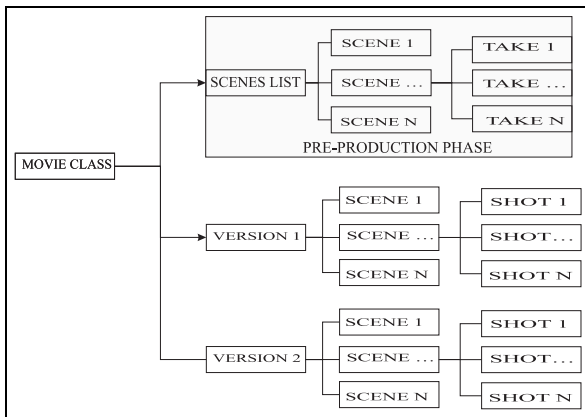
SCENES LIST

SCENE 1

SCENE ...

SCENE N

TAKE 1

TAKE ...

TAKE N

PRE-PRODUCTION PHASE

MOVIE CLASS

VERSION 1

SCENE 1

SCENE ...

SCENE N

SHOT 1

SHOT...

SHOT N

VERSION 2

SCENE 1

SCENE ...

SCENE N

SHOT 1

SHOT...

SHOT N